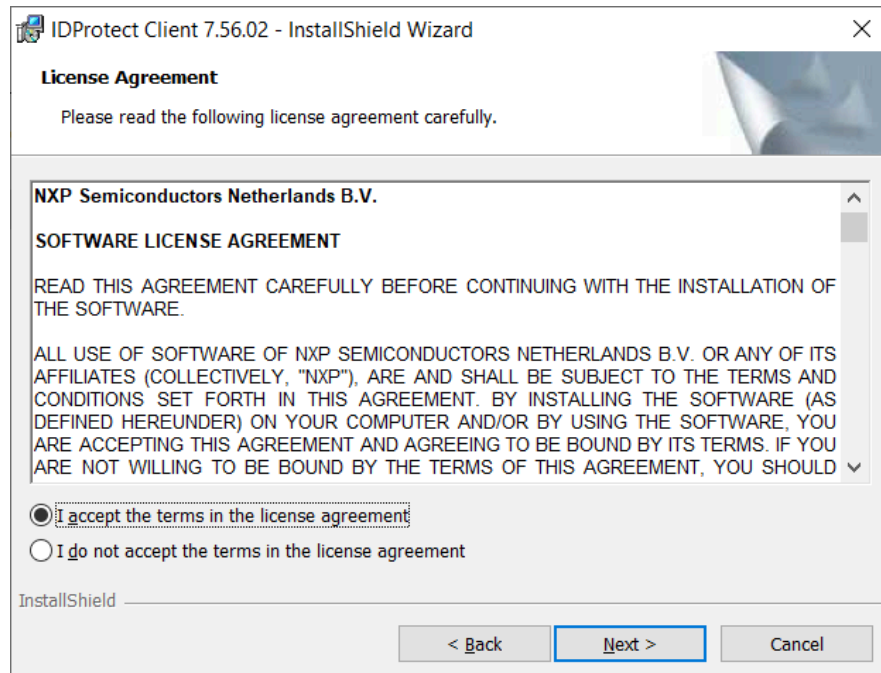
IDProtect Client 7.56.02 - InstallShield Wizard

License Agreement

Please read the following license agreement carefully.

NXP Semiconductors Netherlands B.V.

SOFTWARE LICENSE AGREEMENT

READ THIS AGREEMENT CAREFULLY BEFORE CONTINUING WITH THE INSTALLATION OF THE SOFTWARE.

ALL USE OF SOFTWARE OF NXP SEMICONDUCTORS NETHERLANDS B.V. OR ANY OF ITS AFFILIATES (COLLECTIVELY, "NXP"), ARE AND SHALL BE SUBJECT TO THE TERMS AND CONDITIONS SET FORTH IN THIS AGREEMENT. BY INSTALLING THE SOFTWARE (AS DEFINED HEREUNDER) ON YOUR COMPUTER AND/OR BY USING THE SOFTWARE, YOU ARE ACCEPTING THIS AGREEMENT AND AGREEING TO BE BOUND BY ITS TERMS. IF YOU ARE NOT WILLING TO BE BOUND BY THE TERMS OF THIS AGREEMENT, YOU SHOULD

I accept the terms in the license agreement

I do not accept the terms in the license agreement

InstallShield

< Back

Next >

Cancel